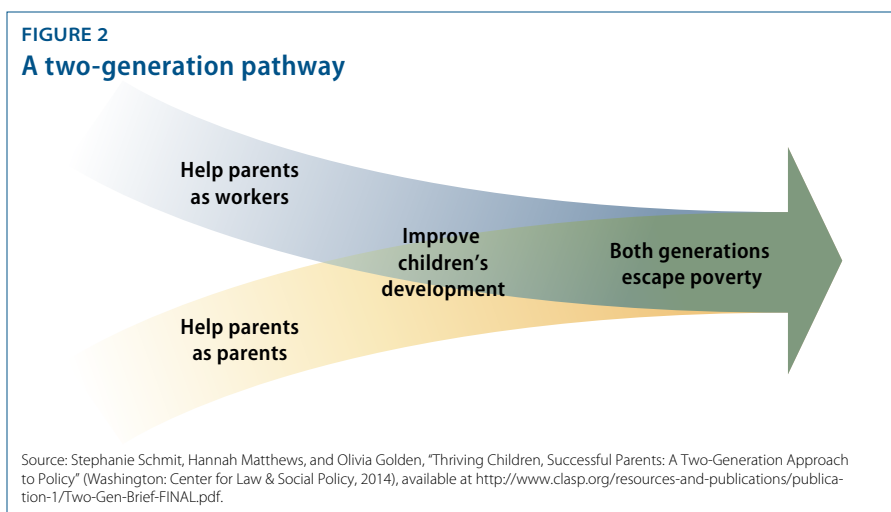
FIGURE 2
A two-generation pathway

Help parents as workers

Improve children's development

Both generations escape poverty

Help parents as parents

Source: Stephanie Schmit, Hannah Matthews, and Olivia Golden, "Thriving Children, Successful Parents: A Two-Generation Approach to Policy" (Washington: Center for Law & Social Policy, 2014), available at http://www.clasp.org/resources-and-publications/publication-1/Two-Gen-Brief-FINAL.pdf.